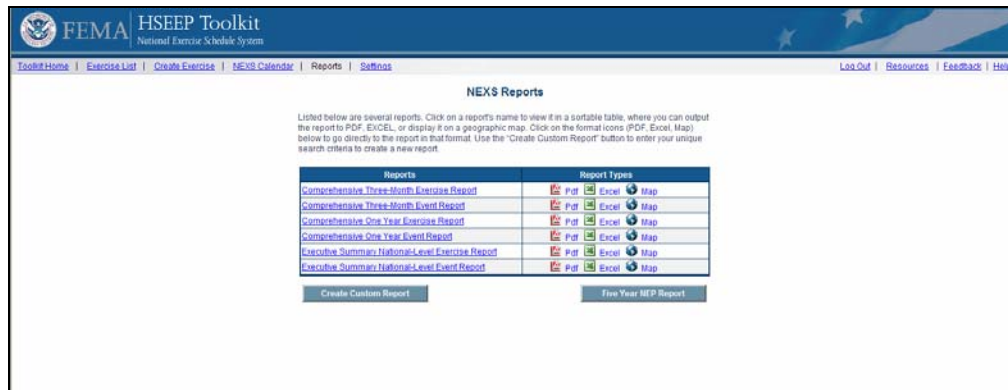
FEMA HSEEP Toolkit
National Exercise Schedule System

Toolkit Home | Exercise List | Create Exercise | NEXS Calendar | Reports | Settings

Log Out | Resources | Feedback | Help

NEXS Reports

Listed below are several reports. Click on a report's name to view it in a sortable table, where you can output the report to PDF, EXCEL, or display it on a geographic map. Click on the format icons (PDF, Excel, Map) below to go directly to the report in that format. Use the "Create Custom Report" button to enter your unique search criteria to create a new report.

| Reports | Report Types |
|---|---|
| Comprehensive Three-Month Exercise Report | Pdf Excel Map |
| Comprehensive Three-Month Event Report | Pdf Excel Map |
| Comprehensive One Year Exercise Report | Pdf Excel Map |
| Comprehensive One Year Event Report | Pdf Excel Map |
| Executive Summary National-Level Exercise Report | Pdf Excel Map |
| Executive Summary National-Level Event Report | Pdf Excel Map |

Create Custom Report

Five Year NEP Report